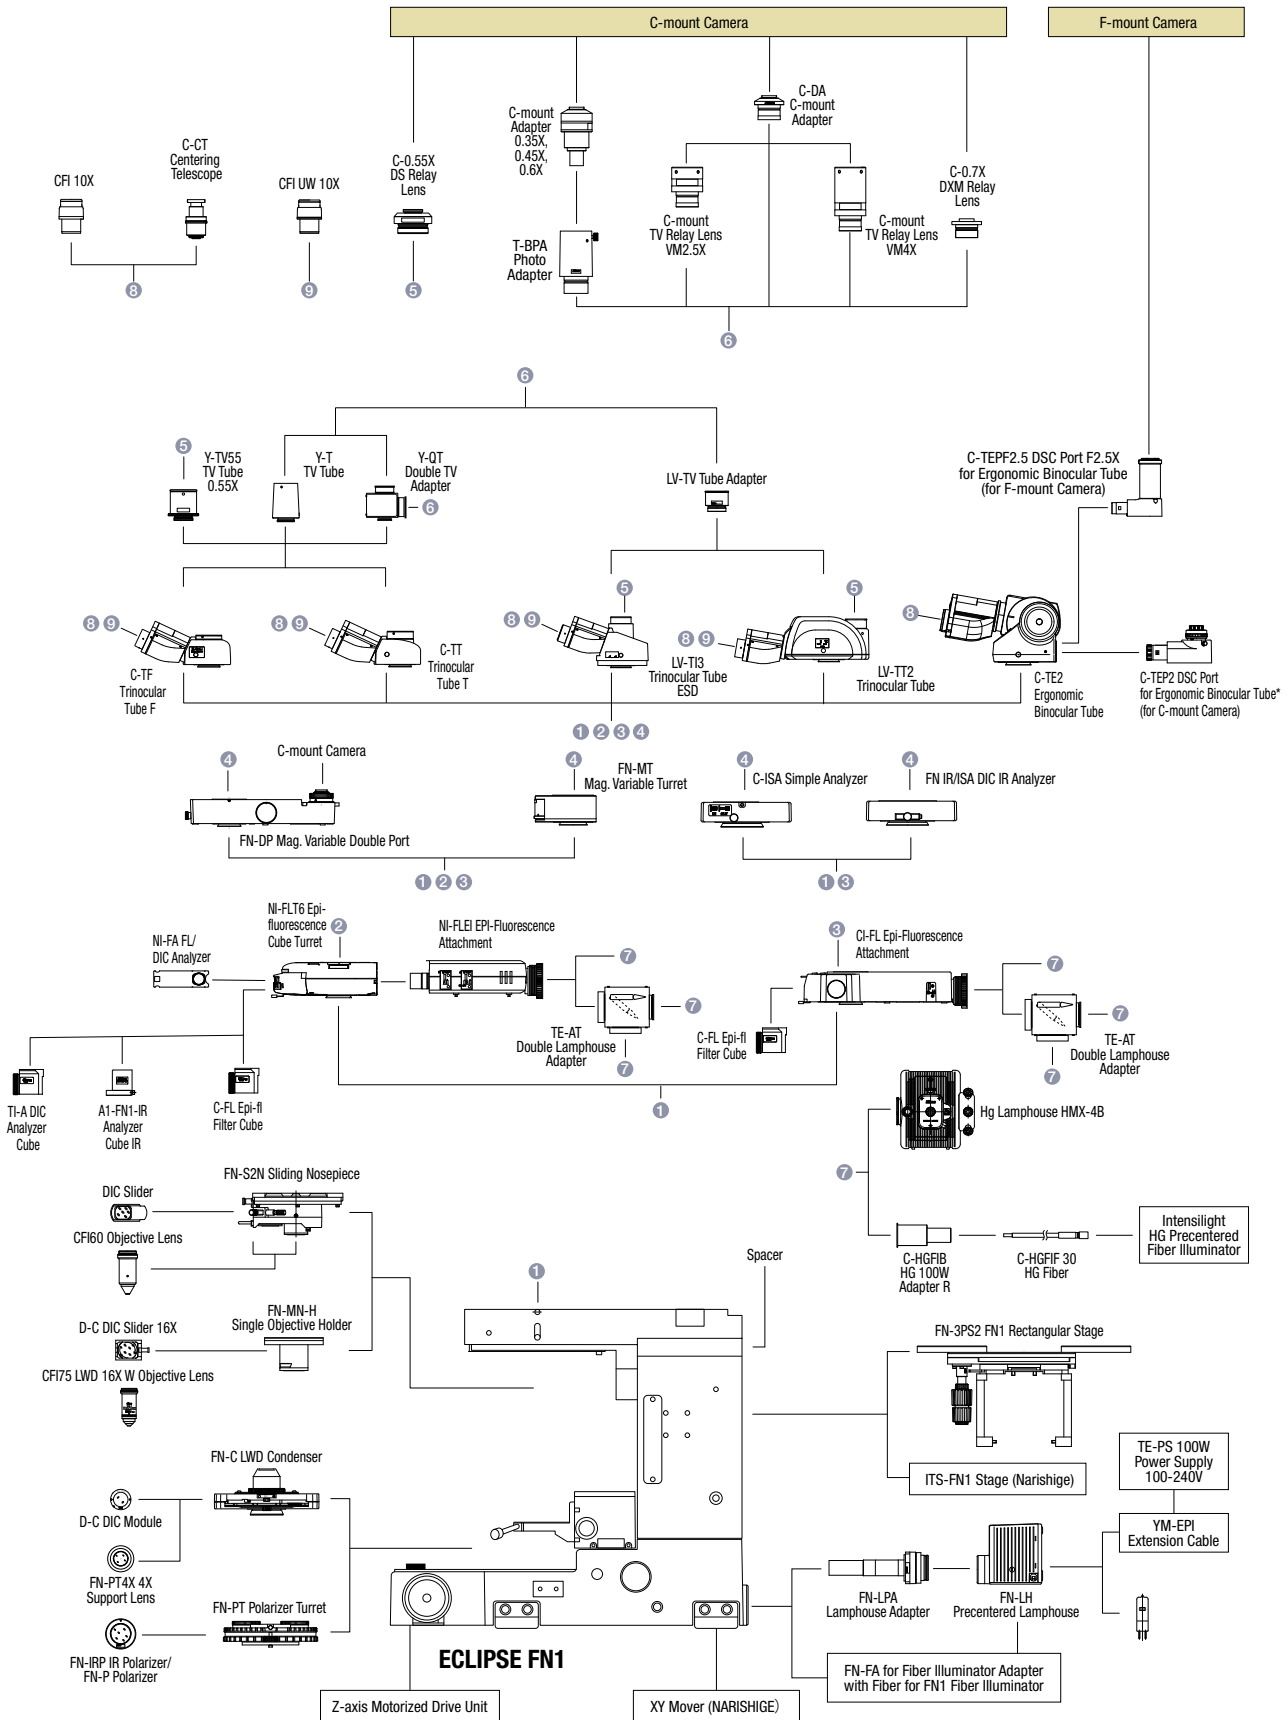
C-mount Camera

F-mount Camera

CFI 10X

C-CT Centering Telescope

CFI UW 10X

C-0.55X DS Relay Lens

C-mount Adapter 0.35X, 0.45X, 0.6X

T-BPA Photo Adapter

C-DA C-mount Adapter

C-mount TV Relay Lens VM2.5X

C-mount TV Relay Lens VM4X

C-0.7X DXM Relay Lens

8 9 5 6

6

5 Y-TV55 TV Tube 0.55X

Y-T TV Tube

Y-QT Double TV Adapter 6

LV-TV Tube Adapter

C-TEPF2.5 DSC Port F2.5X for Ergonomic Binocular Tube (for F-mount Camera)

8 9 C-TF Trinocular Tube F

8 9 C-TT Trinocular Tube T

8 9 5

8 9 LV-TI3 Trinocular Tube ESD

5 LV-TT2 Trinocular Tube

8 C-TE2 Ergonomic Binocular Tube

C-TEP2 DSC Port for Ergonomic Binocular Tube* (for C-mount Camera)

1 2 3 4

4 C-mount Camera

FN-DP Mag. Variable Double Port

4 FN-MT Mag. Variable Turret

4 C-ISA Simple Analyzer

4 FN IR/ISA DIC IR Analyzer

1 2 3

1 3

NI-FA FL/ DIC Analyzer

NI-FLT6 Epi-fluorescence Cube Turret 2

NI-FLEI EPI-Fluorescence Attachment

7 7 TE-AT Double Lamphouse Adapter 7

3 CI-FL Epi-Fluorescence Attachment

C-FL Epi-fl Filter Cube

7 7 TE-AT Double Lamphouse Adapter 7

TI-A DIC Analyzer Cube

A1-FN1-IR Analyzer Cube IR

C-FL Epi-fl Filter Cube

1

Hg Lamphouse HMX-4B

7

C-HGFIB HG 100W Adapter R

C-HGFIF 30 HG Fiber

Intensilight HG Precentered Fiber Illuminator

FN-S2N Sliding Nosepiece

DIC Slider

CFI60 Objective Lens

Spacer

1

D-C DIC Slider 16X

FN-MN-H Single Objective Holder

CFI75 LWD 16X W Objective Lens

FN-3PS2 FN1 Rectangular Stage

ITS-FN1 Stage (Narishige)

TE-PS 100W Power Supply 100-240V

FN-C LWD Condenser

D-C DIC Module

FN-PT4X 4X Support Lens

YM-EPI Extension Cable

FN-LPA Lamphouse Adapter

FN-LH Precentered Lamphouse

FN-PT Polarizer Turret

FN-IRP IR Polarizer/ FN-P Polarizer

ECLIPSE FN1

FN-FA for Fiber Illuminator Adapter with Fiber for FN1 Fiber Illuminator

Z-axis Motorized Drive Unit

XY Mover (NARISHIGE)